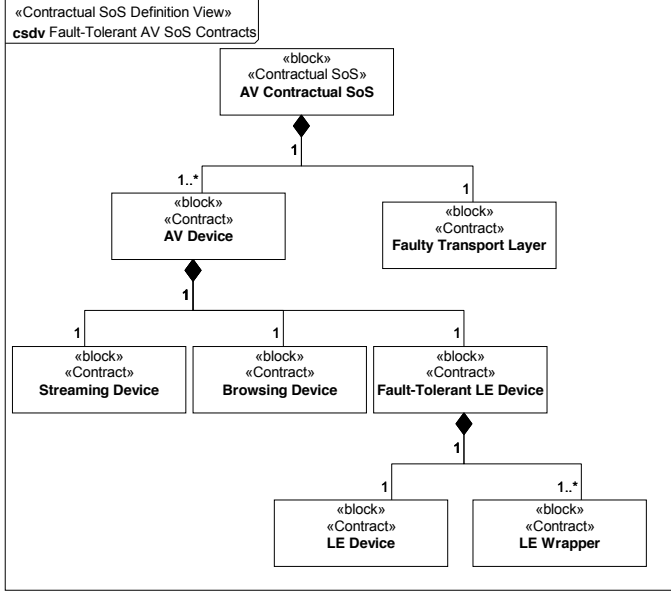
«Contractual SoS Definition View»
**csdv** Fault-Tolerant AV SoS Contracts

«block»
«Contractual SoS»
**AV Contractual SoS**

1

1..*

1

«block»
«Contract»
**AV Device**

«block»
«Contract»
**Faulty Transport Layer**

1

1

1

1

«block»
«Contract»
**Streaming Device**

«block»
«Contract»
**Browsing Device**

«block»
«Contract»
**Fault-Tolerant LE Device**

1

1

1..*

«block»
«Contract»
**LE Device**

«block»
«Contract»
**LE Wrapper**